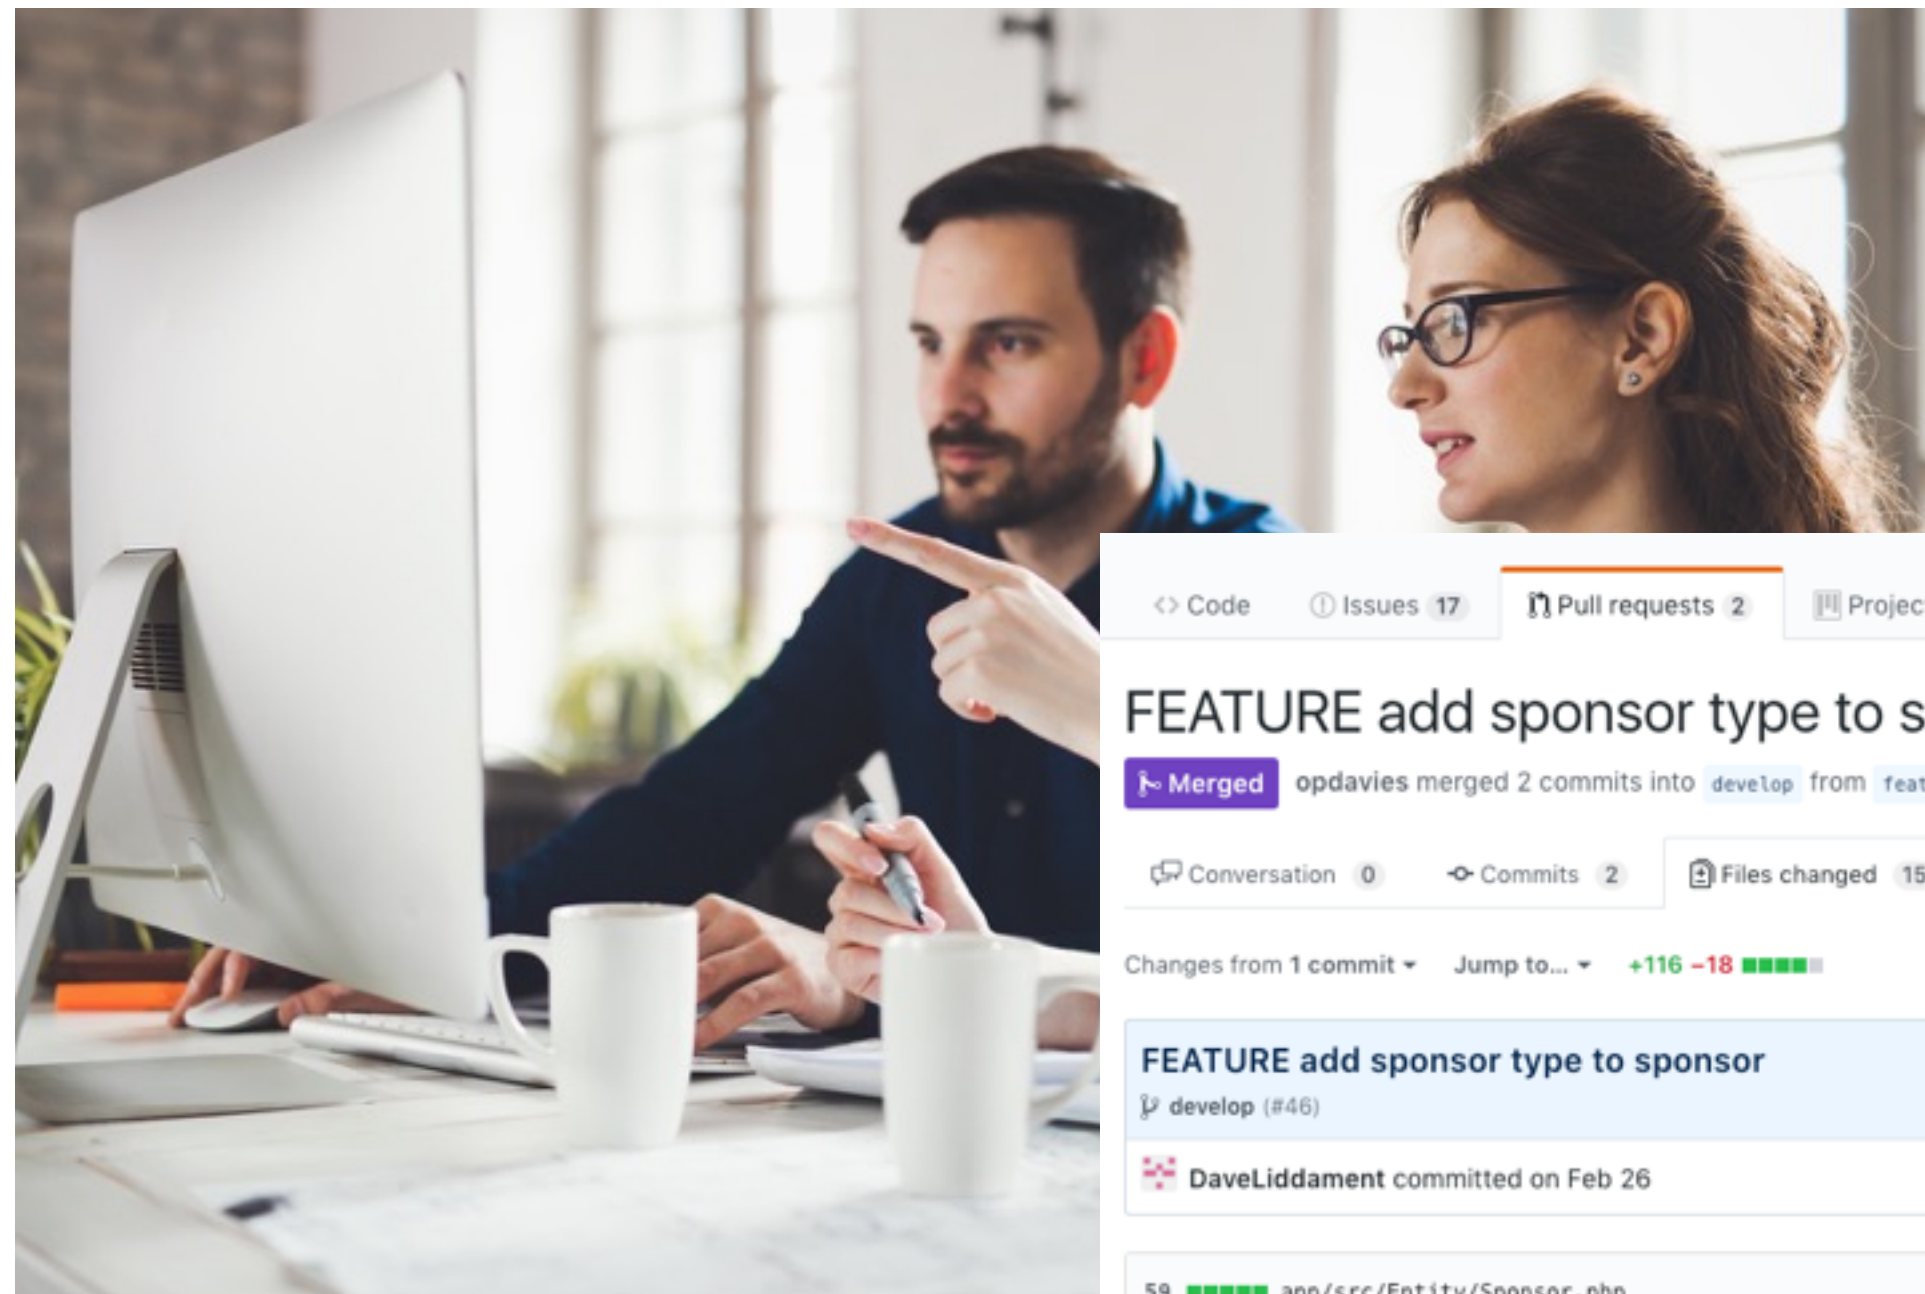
<> Code Issues 17 Pull requests 2 Projec

FEATURE add sponsor type to s

Merged opdavies merged 2 commits into develop from feat

Conversation 0 Commits 2 Files changed 15

Changes from 1 commit Jump to... +116 −18

FEATURE add sponsor type to sponsor

develop (#46)

DaveLiddament committed on Feb 26

59 app/src/Entity/Sponsor.php